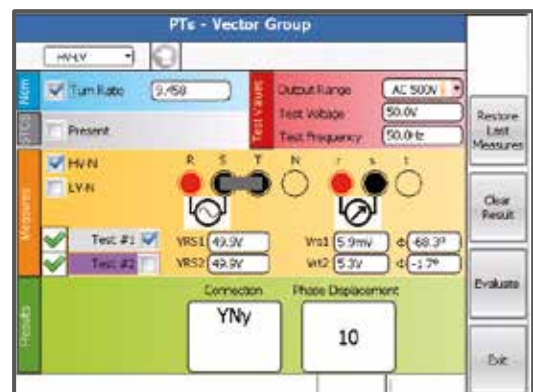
PTs - Vector Group

HV-LV

Nom
Turn Ratio 9.458

STC
Present

Test Values
Output Range AC 500V
Test Voltage 50.0V
Test Frequency 50.0Hz

Restore Last Measures

Measures
HV-N
LV-N

R S T N r s t

Clear Result

Test #1
Test #2

VRS1 49.5V
VRS2 49.9V
Vrs1 5.9mV
Vrt2 5.3V
Φ -68.3°
Φ -1.7°

Evaluate

Results
Connection
YNy
Phase Displacement
10

Exit